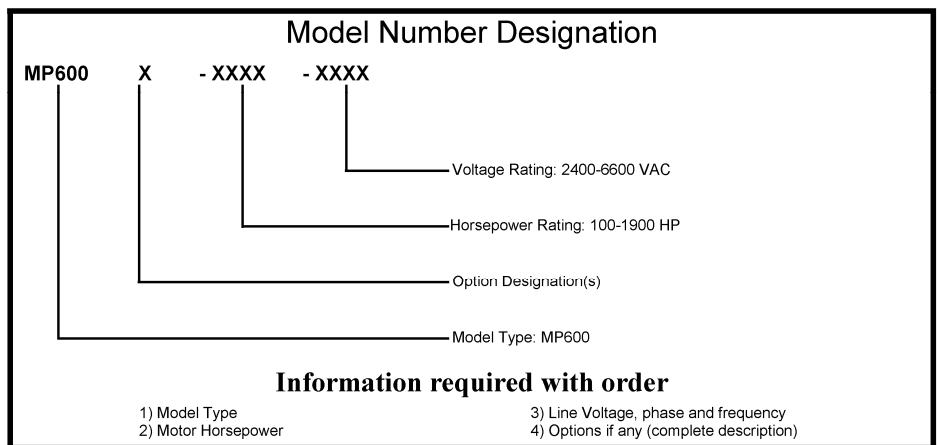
Model Number Designation

MP600 X - XXXX - XXXX

Voltage Rating: 2400-6600 VAC

Horsepower Rating: 100-1900 HP

Option Designation(s)

Model Type: MP600

Information required with order

1) Model Type
2) Motor Horsepower

3) Line Voltage, phase and frequency
4) Options if any (complete description)